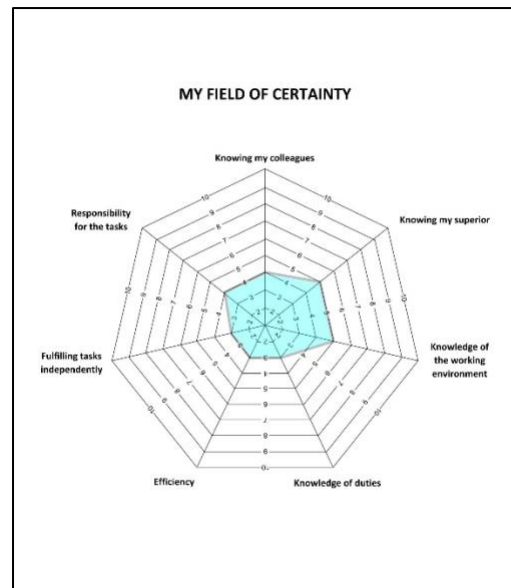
MY FIELD OF CERTAINTY

Knowing my colleagues

Knowing my superior

Knowledge of the working environment

Knowledge of duties

Efficiency

Fulfilling tasks independently

Responsibility for the tasks

1
2
3
4
5
6
7
8
9
10